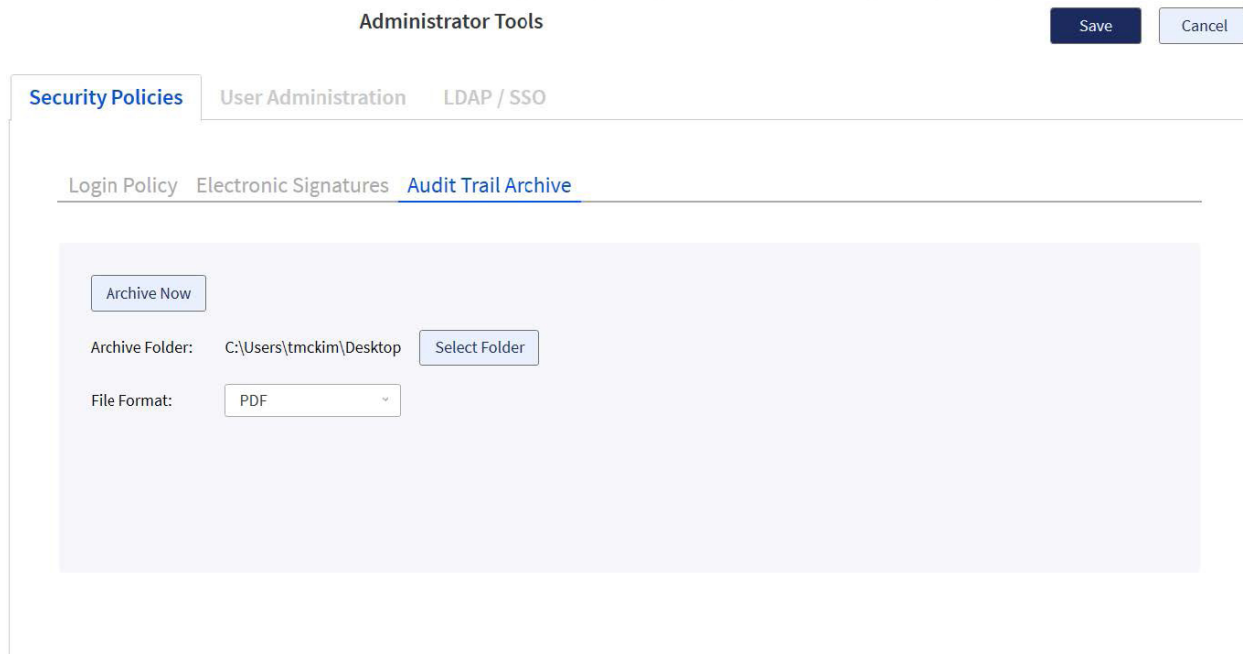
Administrator Tools

Save Cancel

Security Policies User Administration LDAP / SSO

Login Policy Electronic Signatures Audit Trail Archive

Archive Now

Archive Folder: C:\Users\tmckim\Desktop Select Folder

File Format: PDF